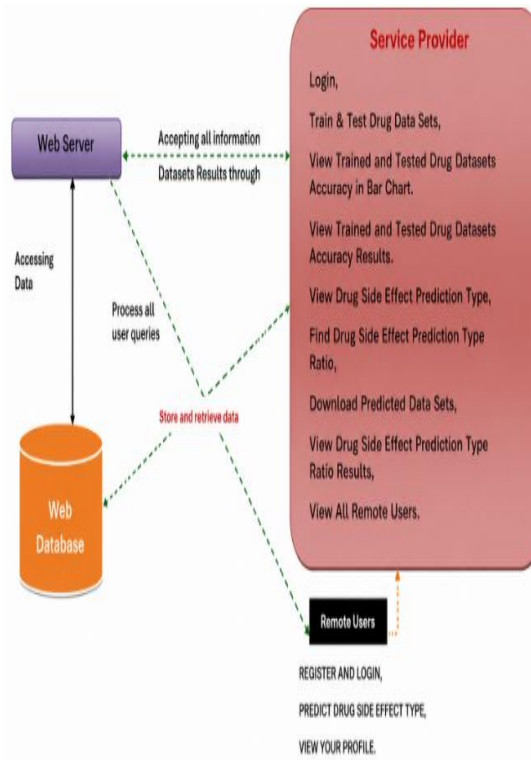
Service Provider

Login,

Train & Test Drug Data Sets,

View Trained and Tested Drug Datasets Accuracy in Bar Chart.

View Trained and Tested Drug Datasets Accuracy Results.

View Drug Side Effect Prediction Type,

Find Drug Side Effect Prediction Type Ratio,

Download Predicted Data Sets,

View Drug Side Effect Prediction Type Ratio Results,

View All Remote Users.

Web Server

Accepting all information Datasets Results through

Accessing Data

Process all user queries

Store and retrieve data

Web Database

Remote Users

REGISTER AND LOGIN,

PREDICT DRUG SIDE EFFECT TYPE,

VIEW YOUR PROFILE.